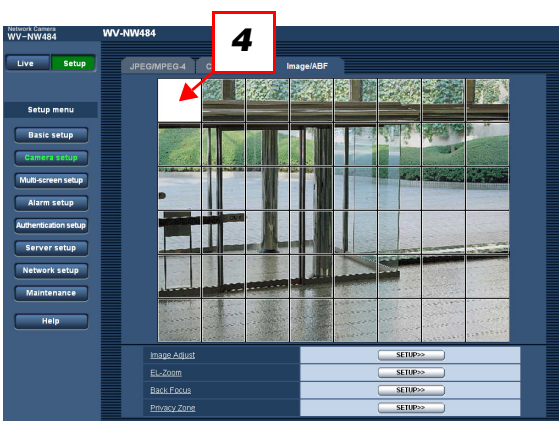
Network Camera
WV-NW484

WV-NW484

Live

Setup

Setup menu

Basic setup

Camera setup

Multi-screen setup

Alarm setup

Authentication setup

Server setup

Network setup

Maintenance

Help

4

JPEG/MPEG-4

C

Image/ABF

| | |
|---|---|
| Image Adjust | SETUP>> |
| EL-Zoom | SETUP>> |
| Back Focus | SETUP>> |
| Privacy Zone | SETUP>> |